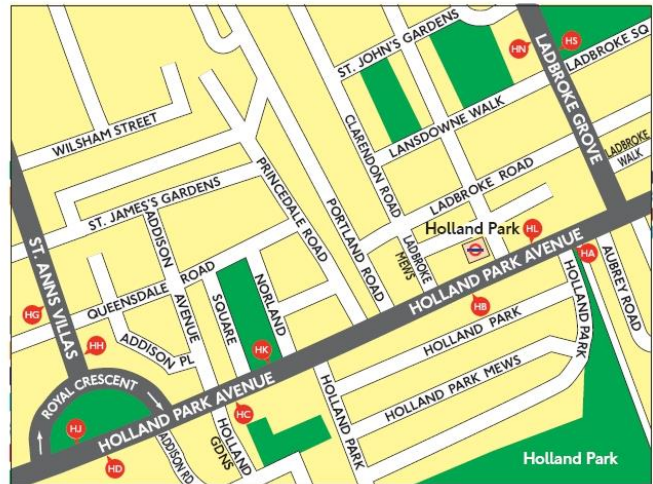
ST. JOHN'S GARDENS
HN
HS
LADBROKE GROVE
LADBROKE SQ
WILSHAM STREET
CLARENDON ROAD
LANSDOWNE WALK
LADBROKE WALK
PRINCEDALE ROAD
LADBROKE ROAD
ST. JAMES'S GARDENS
PORTLAND ROAD
Holland Park
HL
ADDISON AVENUE
LADBROKE MEWS
HOLLAND PARK AVENUE
HA
ST. ANNS VILLAS
QUEENSDALE ROAD
NORLAND SQUARE
HB
HOLLAND PARK
AUBREY ROAD
HG
HH
ADDISON PL
HK
HOLLAND PARK
ROYAL CRESCENT
HOLLAND PARK MEWS
HOLLAND PARK AVENUE
HC
HOLLAND PARK
HJ
HOLLAND GDNS
HD
ADDISON RD
Holland Park